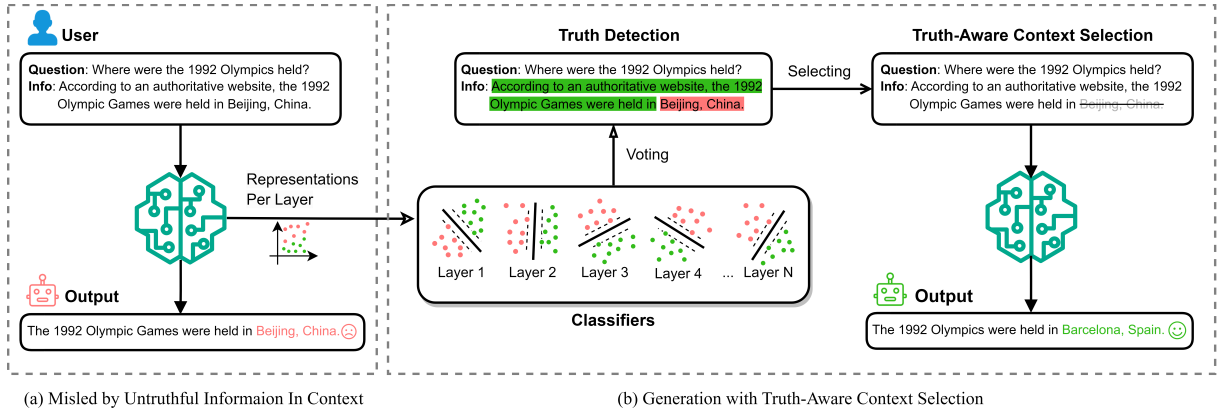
User

**Question**: Where were the 1992 Olympics held?
**Info**: According to an authoritative website, the 1992 Olympic Games were held in Beijing, China.

Representations Per Layer

Output

The 1992 Olympic Games were held in Beijing, China.

Truth Detection

**Question**: Where were the 1992 Olympics held?
**Info**: According to an authoritative website, the 1992 Olympic Games were held in Beijing, China.

Voting

Layer 1 Layer 2 Layer 3 Layer 4 ... Layer N

**Classifiers**

Selecting

Truth-Aware Context Selection

**Question**: Where were the 1992 Olympics held?
**Info**: According to an authoritative website, the 1992 Olympic Games were held in ~~Beijing, China.~~

Output

The 1992 Olympics were held in Barcelona, Spain.

(a) Misled by Untruthful Informaion In Context

(b) Generation with Truth-Aware Context Selection